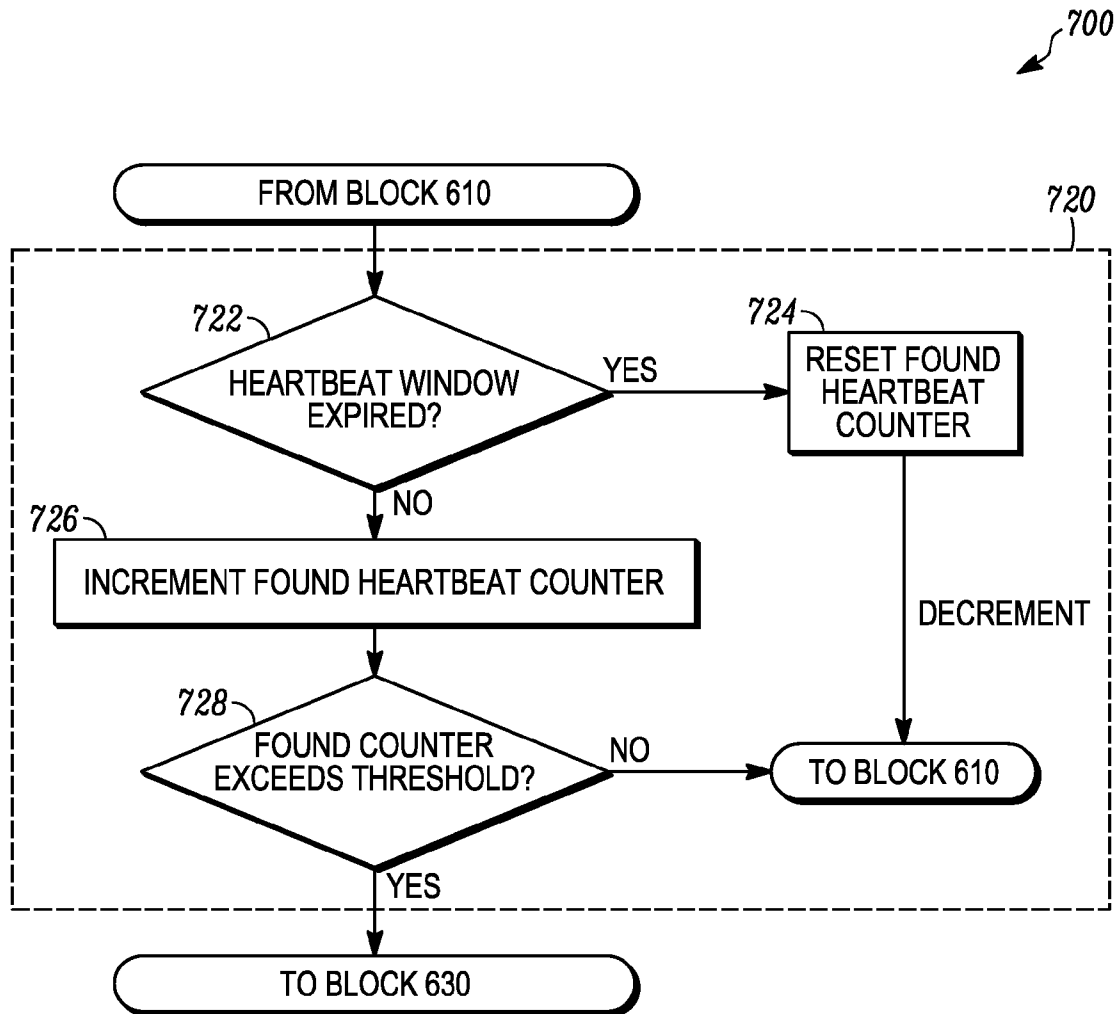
700

FROM BLOCK 610

720

722

HEARTBEAT WINDOW EXPIRED?

YES

724

RESET FOUND HEARTBEAT COUNTER

NO

726

INCREMENT FOUND HEARTBEAT COUNTER

DECREMENT

728

FOUND COUNTER EXCEEDS THRESHOLD?

NO

TO BLOCK 610

YES

TO BLOCK 630